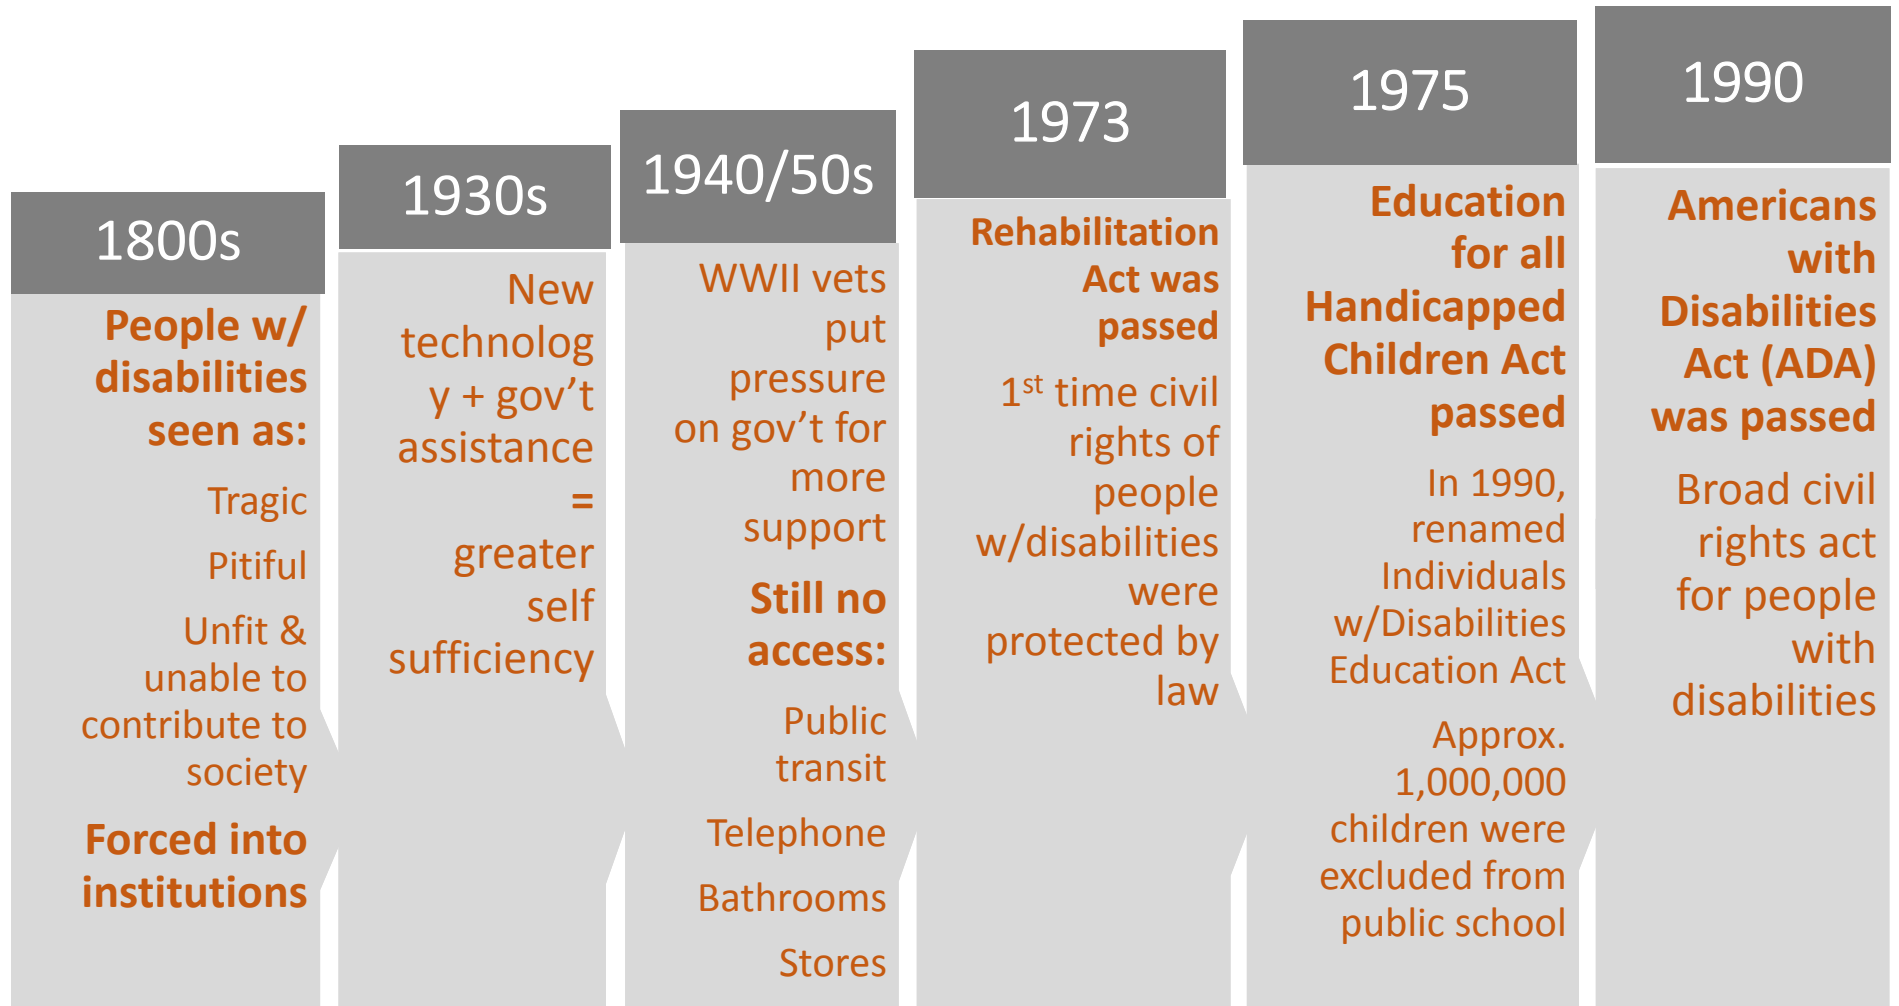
1800s

People w/ disabilities seen as:

Tragic

Pitiful

Unfit & unable to contribute to society

Forced into institutions

1930s

New technology + gov't assistance = greater self sufficiency

1940/50s

WWII vets put pressure on gov't for more support

Still no access:

Public transit

Telephone

Bathrooms

Stores

1973

Rehabilitation Act was passed

1$^{st}$ time civil rights of people w/disabilities were protected by law

1975

Education for all Handicapped Children Act passed

In 1990, renamed Individuals w/Disabilities Education Act

Approx. 1,000,000 children were excluded from public school

1990

Americans with Disabilities Act (ADA) was passed

Broad civil rights act for people with disabilities